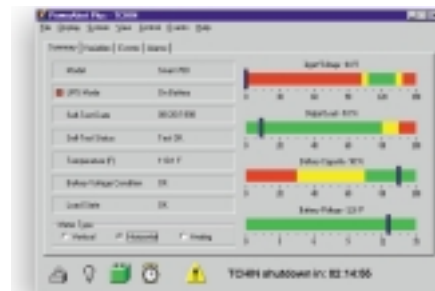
PowerAlert Plus - TC4IN

File Display System View Control Events Help

Summary Variables Events Alarms

Model Smart 700

UPS Mode On Battery

Self-Test Date 08/28/1998

Self-Test Status Test OK

Temperature (F) 115.0 F

Battery Voltage Condition OK

Load State OK

Meter Type:
Vertical Horizontal Analog

Input Voltage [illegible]

Output Load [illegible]

Battery Capacity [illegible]

Battery Voltage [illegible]

TC4IN shutdown in: 02:14:56